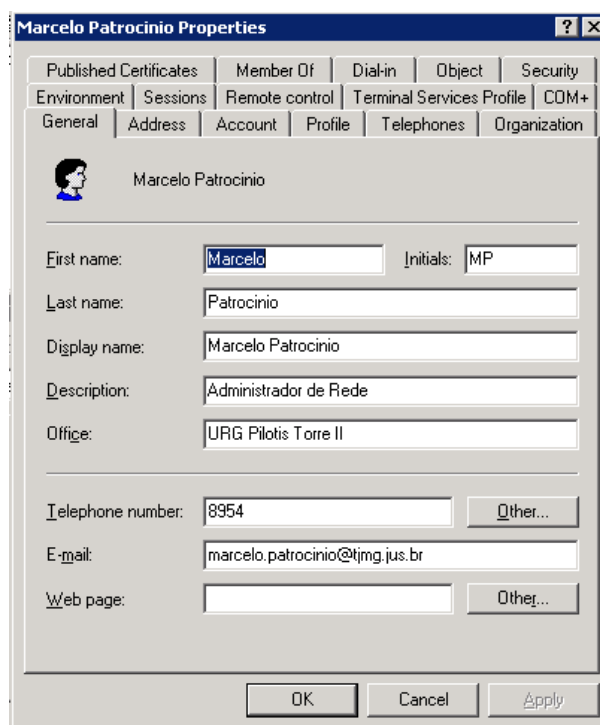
Marcelo Patrocinio Properties

?

X

Published Certificates | Member Of | Dial-in | Object | Security

Environment | Sessions | Remote control | Terminal Services Profile | COM+

General | Address | Account | Profile | Telephones | Organization

Marcelo Patrocinio

First name: Marcelo

Initials: MP

Last name: Patrocinio

Display name: Marcelo Patrocinio

Description: Administrador de Rede

Office: URG Pilotis Torre II

Telephone number: 8954

Other...

E-mail: marcelo.patrocinio@tjmg.jus.br

Web page:

Other...

OK

Cancel

Apply